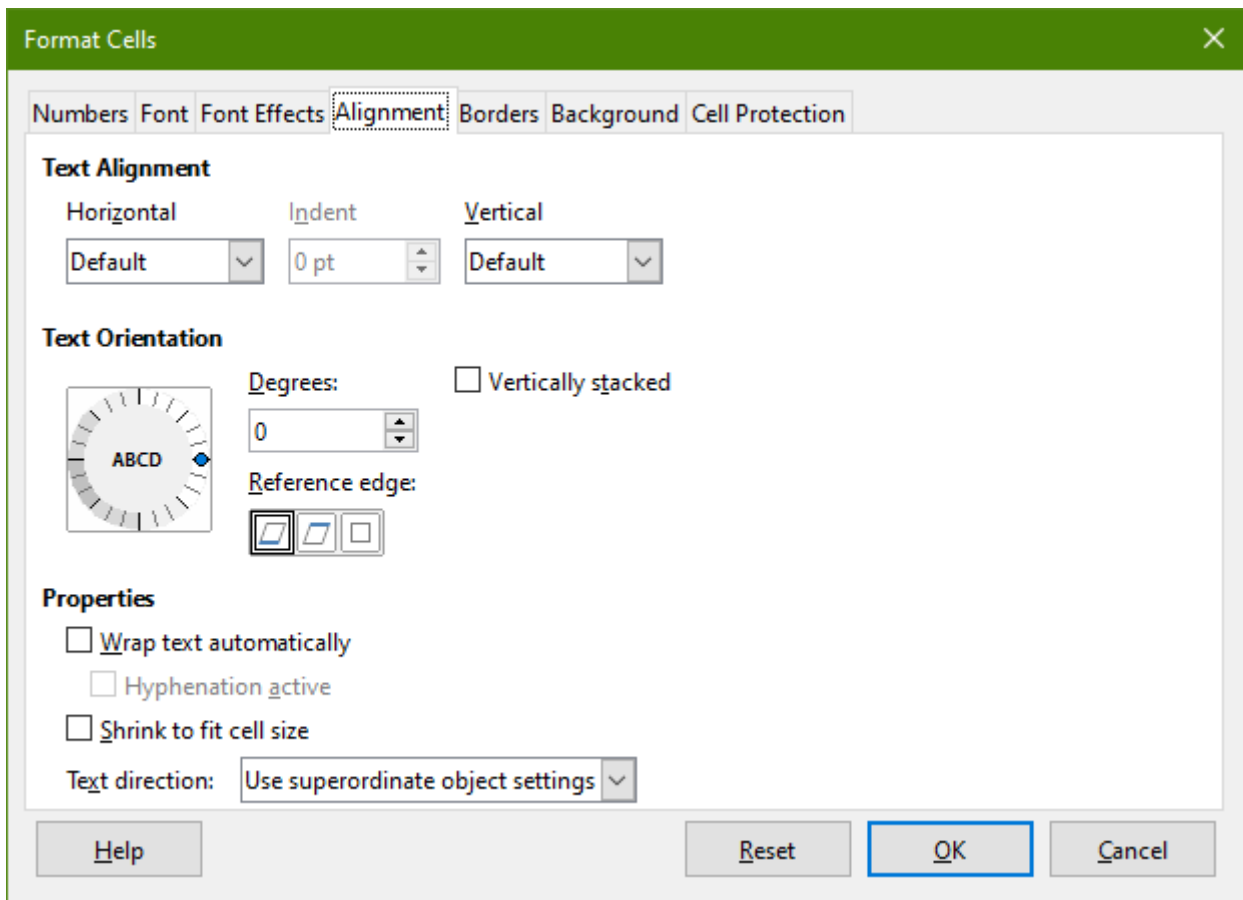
Format Cells

Numbers Font Font Effects Alignment Borders Background Cell Protection

Text Alignment

Horizontal

Default

Indent

0 pt

Vertical

Default

Text Orientation

ABCD

Degrees:

0

Vertically stacked

Reference edge:

Properties

Wrap text automatically

Hyphenation active

Shrink to fit cell size

Text direction: Use superordinate object settings

Help

Reset

OK

Cancel